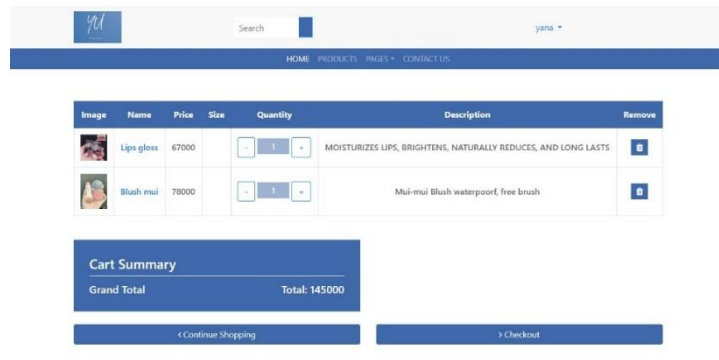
YU

Search

yana ▾

HOME PRODUCTS PAGES ▾ CONTACT US

| Image | Name | Price | Size | Quantity | Description | Remove |
|---|---|---|---|---|---|---|
| | Lips gloss | 67000 | | - 1 + | MOISTURIZES LIPS, BRIGHTENS, NATURALLY REDUCES, AND LONG LASTS | |
| | Blush mui | 78000 | | - 1 + | Mui-mui Blush waterpoorf, free brush | |

Cart Summary

Grand Total Total: 145000

< Continue Shopping

> Checkout